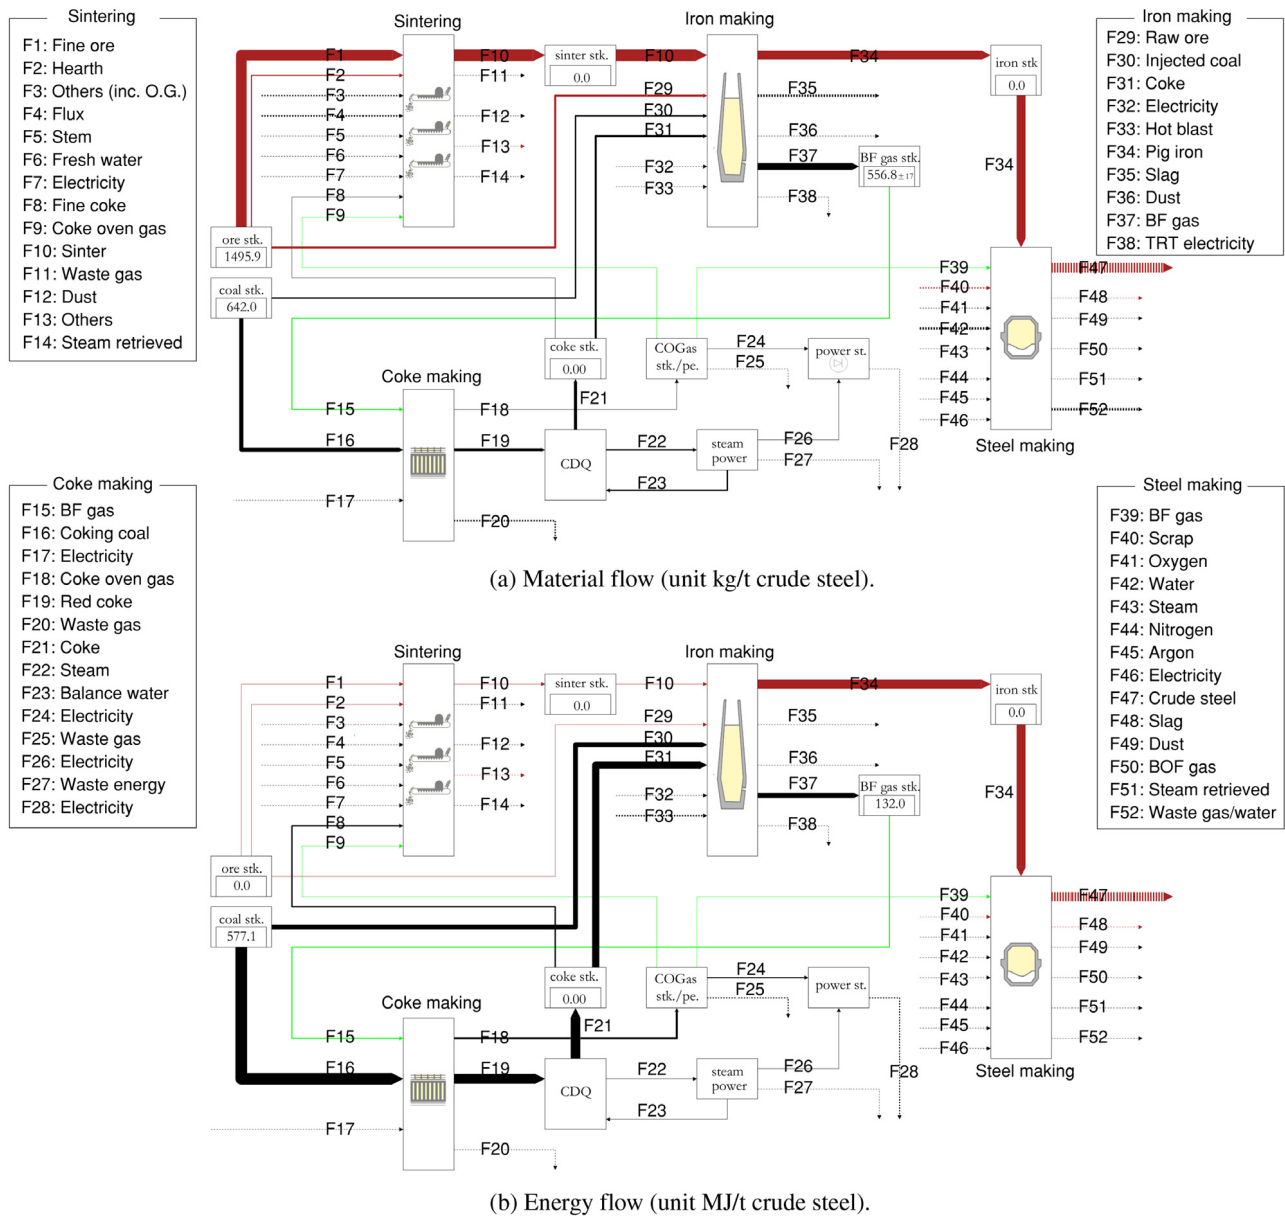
Sintering
F1: Fine ore
F2: Hearth
F3: Others (inc. O.G.)
F4: Flux
F5: Stem
F6: Fresh water
F7: Electricity
F8: Fine coke
F9: Coke oven gas
F10: Sinter
F11: Waste gas
F12: Dust
F13: Others
F14: Steam retrieved

Iron making
F29: Raw ore
F30: Injected coal
F31: Coke
F32: Electricity
F33: Hot blast
F34: Pig iron
F35: Slag
F36: Dust
F37: BF gas
F38: TRT electricity

Coke making
F15: BF gas
F16: Coking coal
F17: Electricity
F18: Coke oven gas
F19: Red coke
F20: Waste gas
F21: Coke
F22: Steam
F23: Balance water
F24: Electricity
F25: Waste gas
F26: Electricity
F27: Waste energy
F28: Electricity

Steel making
F39: BF gas
F40: Scrap
F41: Oxygen
F42: Water
F43: Steam
F44: Nitrogen
F45: Argon
F46: Electricity
F47: Crude steel
F48: Slag
F49: Dust
F50: BOF gas
F51: Steam retrieved
F52: Waste gas/water

Sintering Iron making
F1 F2 F3 F4 F5 F6 F7 F8 F9 F10 F11 F12 F13 F14
sinter stk. 0.0 F10 F29 F30 F31 F32 F33 F34 F35 F36 F37 F38
BF gas stk. 556.8±17
iron stk 0.0
F34
ore stk. 1495.9
coal stk. 642.0
coke stk. 0.00
COGas stk./pe.
F24 F25 power st.
F39 F40 F41 F42 F43 F44 F45 F46 F47 F48 F49 F50 F51 F52
Coke making
F15 F16 F17 F18 F19 F20 F21
CDQ F22 F23 steam power F26 F27 F28
Steel making

(a) Material flow (unit kg/t crude steel).

Sintering Iron making
F1 F2 F3 F4 F5 F6 F7 F8 F9 F10 F11 F12 F13 F14
sinter stk. 0.0 F10 F29 F30 F31 F32 F33 F34 F35 F36 F37 F38
BF gas stk. 132.0
iron stk 0.0
F34
ore stk. 0.0
coal stk. 577.1
coke stk. 0.00
COGas stk./pe.
F24 F25 power st.
F39 F40 F41 F42 F43 F44 F45 F46 F47 F48 F49 F50 F51 F52
Coke making
F15 F16 F17 F18 F19 F20 F21
CDQ F22 F23 steam power F26 F27 F28
Steel making

(b) Energy flow (unit MJ/t crude steel).